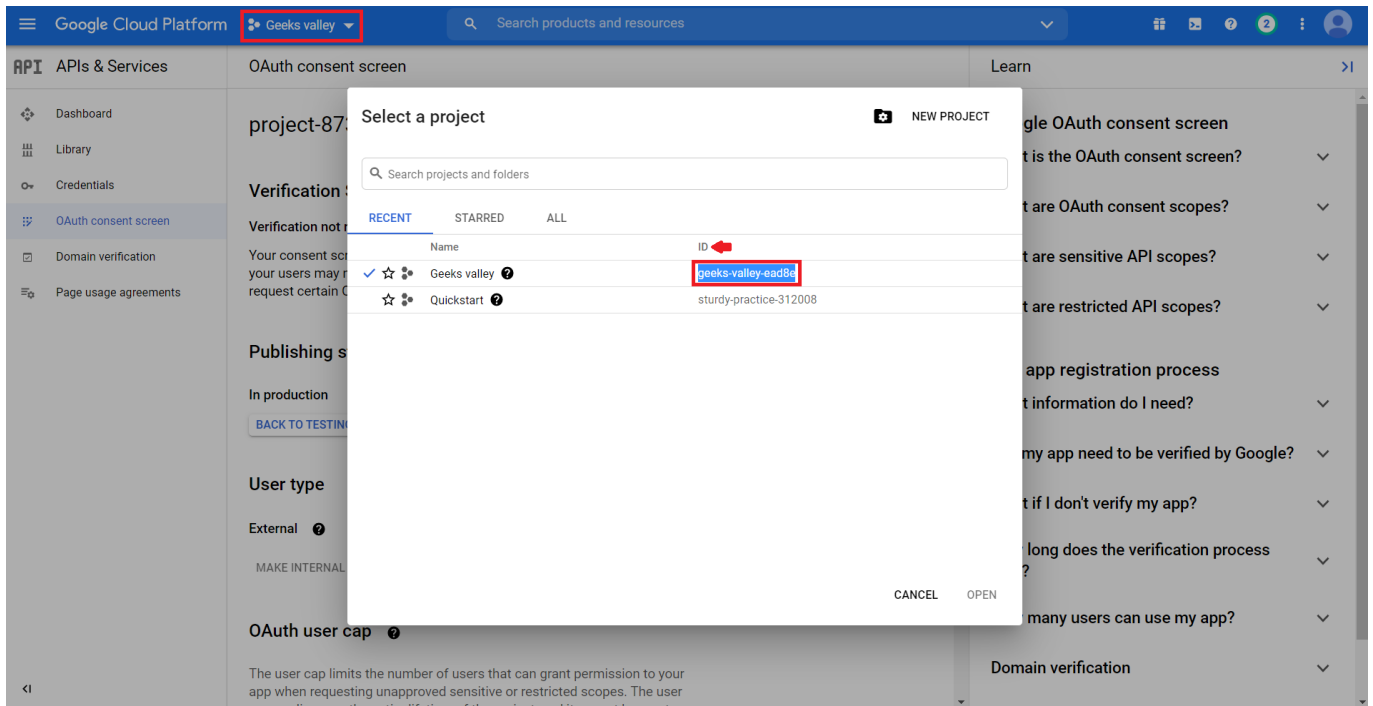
Google Cloud Platform Geeks valley

Search products and resources

2

API APIs & Services

Dashboard
Library
Credentials
OAuth consent screen
Domain verification
Page usage agreements

OAuth consent screen

project-87

Verification

Verification not r

Your consent scr your users may r request certain C

Publishing s

In production

BACK TO TESTIN

User type

External

MAKE INTERNAL

OAuth user cap

The user cap limits the number of users that can grant permission to your app when requesting unapproved sensitive or restricted scopes. The user

Select a project

NEW PROJECT

Search projects and folders

RECENT STARRED ALL

| Name | ID |
|---|---|
| Geeks valley | geeks-valley-ead8e |
| Quickstart | sturdy-practice-312008 |

CANCEL OPEN

Learn

gle OAuth consent screen

t is the OAuth consent screen?

t are OAuth consent scopes?

t are sensitive API scopes?

t are restricted API scopes?

app registration process

t information do I need?

my app need to be verified by Google?

t if I don't verify my app?

long does the verification process ?

many users can use my app?

Domain verification